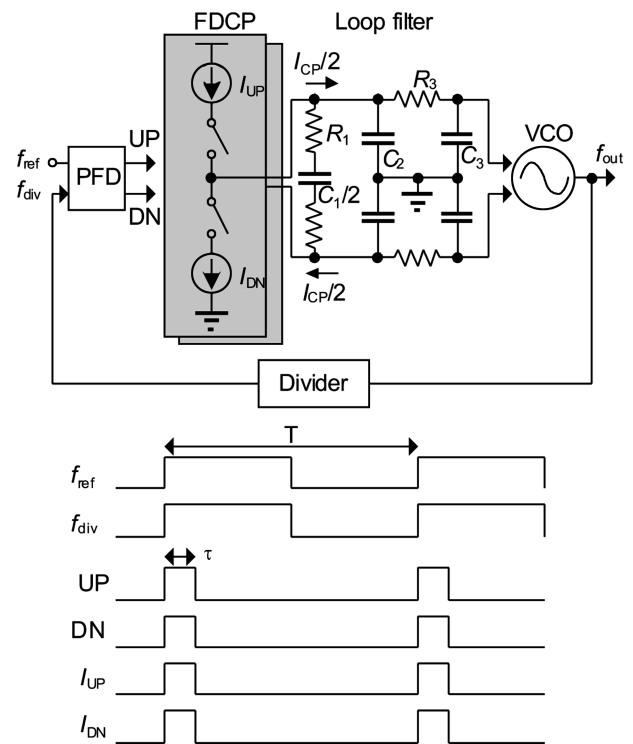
FDCP

Loop filter

$I_{UP}$

$I_{CP}/2$

$R_3$

$f_{ref}$

UP

PFD

$f_{div}$

DN

$R_1$

$C_2$

$C_3$

VCO

$f_{out}$

$C_1/2$

$I_{DN}$

$I_{CP}/2$

Divider

T

$f_{ref}$

$f_{div}$

$\tau$

UP

DN

$I_{UP}$

$I_{DN}$